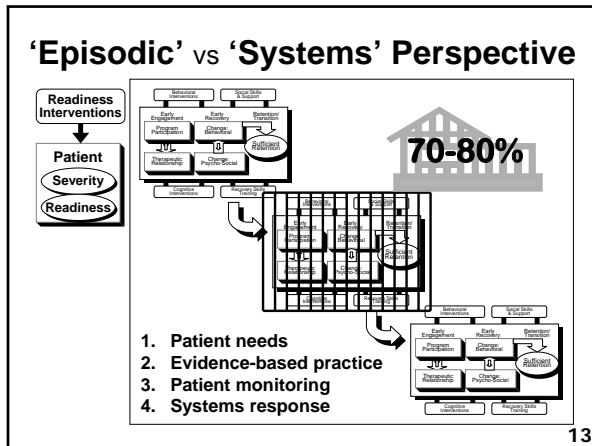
'Episodic' vs 'Systems' Perspective

Readiness Interventions

Patient

Severity

Readiness

Behavioral Interventions

Social Skills & Support

Early Engagement

Early Recovery

Retention/ Transition

Program Participation

Change: Behavioral

Sufficient Retention

Therapeutic Relationship

Change: Psycho-Social

Cognitive Interventions

Recovery Skills Training

70-80%

Behavioral Interventions

Social Skills & Support

Early Engagement

Early Recovery

Retention/ Transition

Program Participation

Change: Behavioral

Sufficient Retention

Therapeutic Relationship

Change: Psycho-Social

Cognitive Interventions

Recovery Skills Training

Behavioral Interventions

Social Skills & Support

Early Engagement

Early Recovery

Retention/ Transition

Program Participation

Change: Behavioral

Sufficient Retention

Therapeutic Relationship

Change: Psycho-Social

Cognitive Interventions

Recovery Skills Training

1. Patient needs
2. Evidence-based practice
3. Patient monitoring
4. Systems response

13